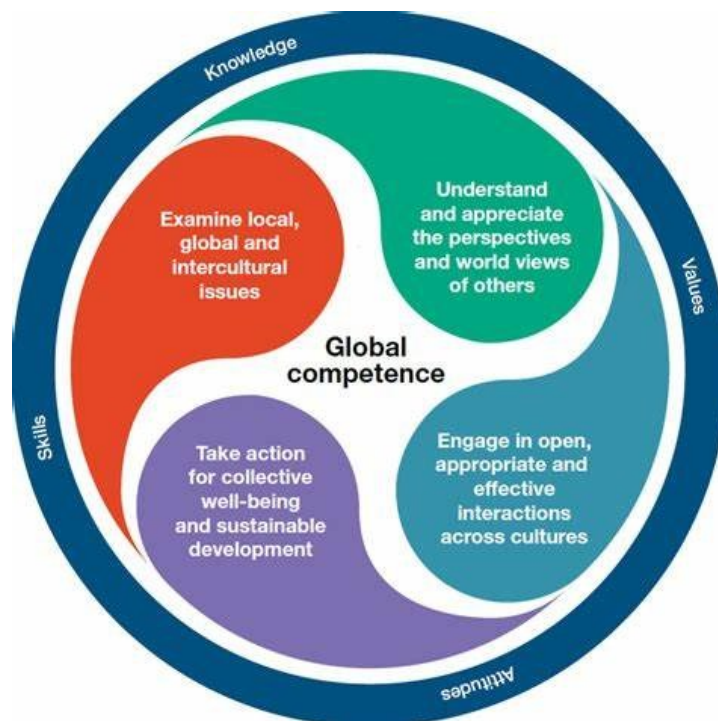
Knowledge

Values

Attitudes

Skills

Examine local, global and intercultural issues

Understand and appreciate the perspectives and world views of others

Global competence

Take action for collective well-being and sustainable development

Engage in open, appropriate and effective interactions across cultures